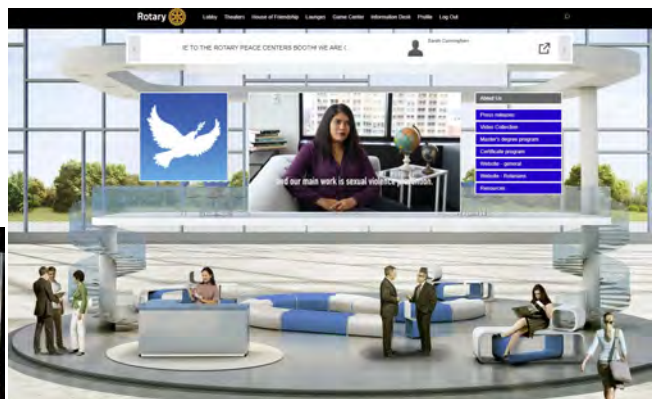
Rotary

Lobby Theaters House of Friendship Lounges Game Center Information Desk Profile Log Out

IE TO THE ROTARY PEACE CENTERS BOOTH! WE ARE I

Basile Cunningham

and our main work is sexual violence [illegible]

About Us

Press releases

Video Collection

Master's degree program

Certificate program

Website - general

Website - Rotarians

Resources